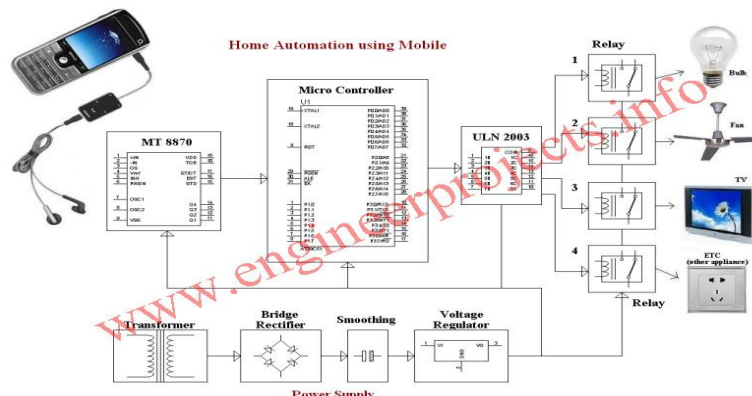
Home Automation using Mobile

Relay

1

2

3

4

Bulb

Fan

TV

ETC
(other appliance)

Relay

Micro Controller

U1

XTAL1

XTAL2

RST

PSEN

ALE

EA

MT 8870

VDD

TOE

STD

EST

GTS

VSS

Q4

Q3

Q2

Q1

OSC1

OSC2

ULN 2003

COM

Transformer

Bridge Rectifier

Smoothing

Voltage Regulator

VI

VO

GND

Power Supply

www.engineersprojects.info